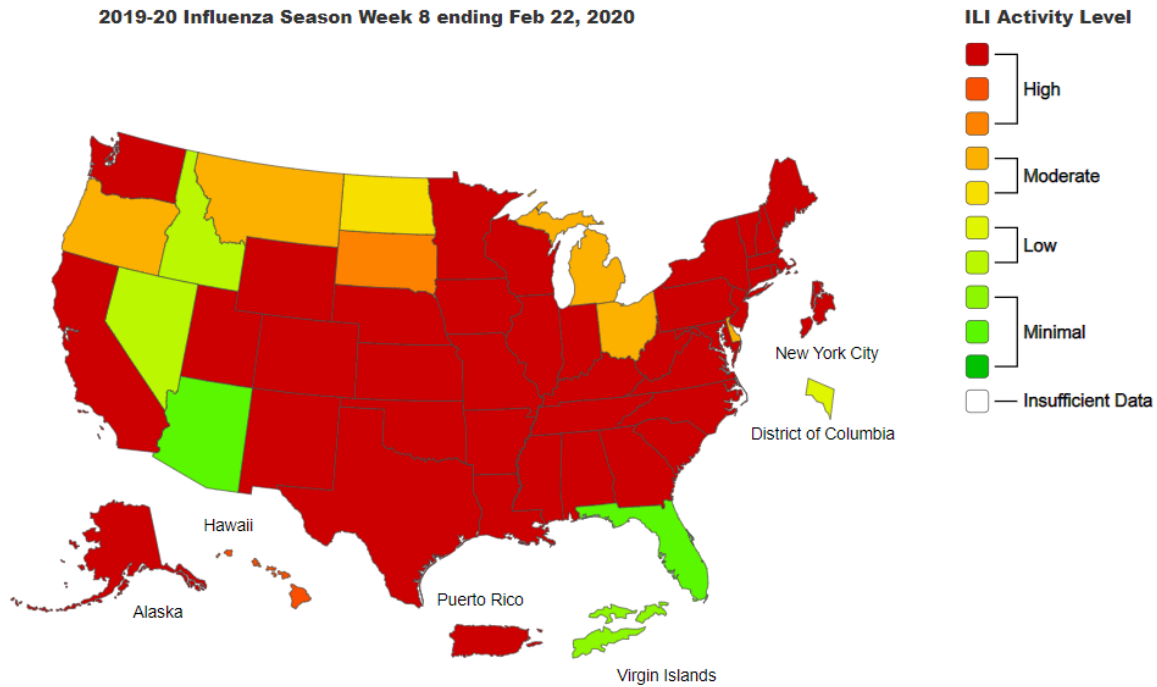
2019-20 Influenza Season Week 8 ending Feb 22, 2020

ILI Activity Level

High

Moderate

Low

Minimal

Insufficient Data

New York City

District of Columbia

Hawaii

Alaska

Puerto Rico

Virgin Islands